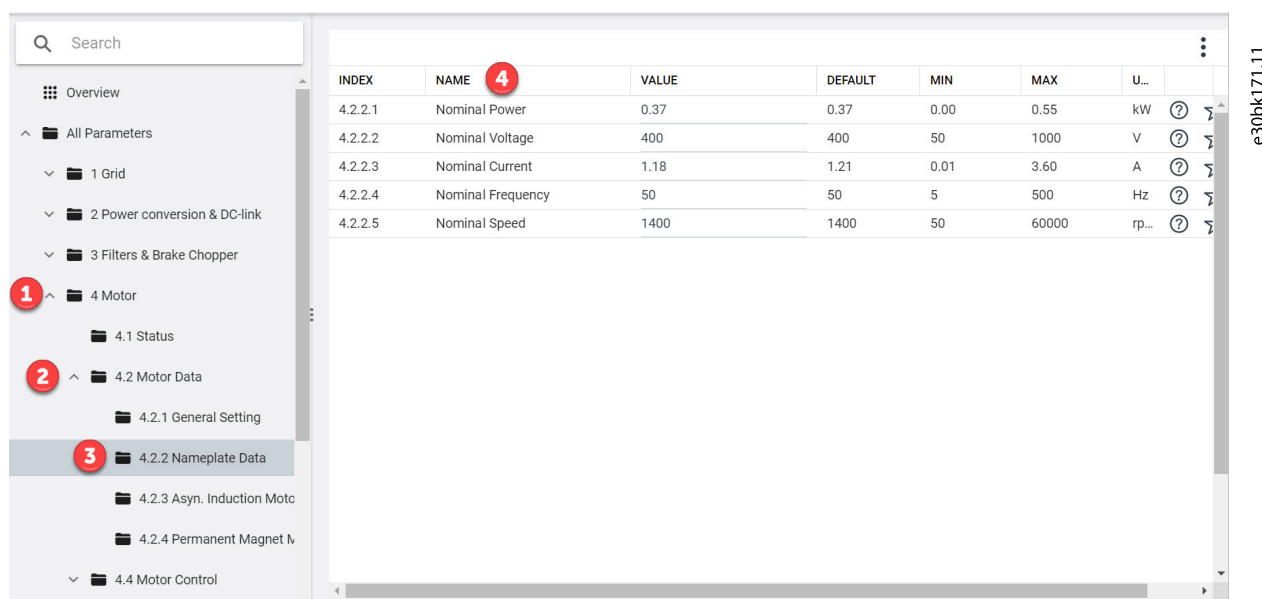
Search

Overview

All Parameters

1 Grid

2 Power conversion & DC-link

3 Filters & Brake Chopper

1

4 Motor

4.1 Status

2

4.2 Motor Data

4.2.1 General Setting

3

4.2.2 Nameplate Data

4.2.3 Asyn. Induction Moto

4.2.4 Permanent Magnet M

4.4 Motor Control

| INDEX | NAME 4 | VALUE | DEFAULT | MIN | MAX | U... |
|---|---|---|---|---|---|---|
| 4.2.2.1 | Nominal Power | 0.37 | 0.37 | 0.00 | 0.55 | kW |
| 4.2.2.2 | Nominal Voltage | 400 | 400 | 50 | 1000 | V |
| 4.2.2.3 | Nominal Current | 1.18 | 1.21 | 0.01 | 3.60 | A |
| 4.2.2.4 | Nominal Frequency | 50 | 50 | 5 | 500 | Hz |
| 4.2.2.5 | Nominal Speed | 1400 | 1400 | 50 | 60000 | rp... |

e30bk171.11